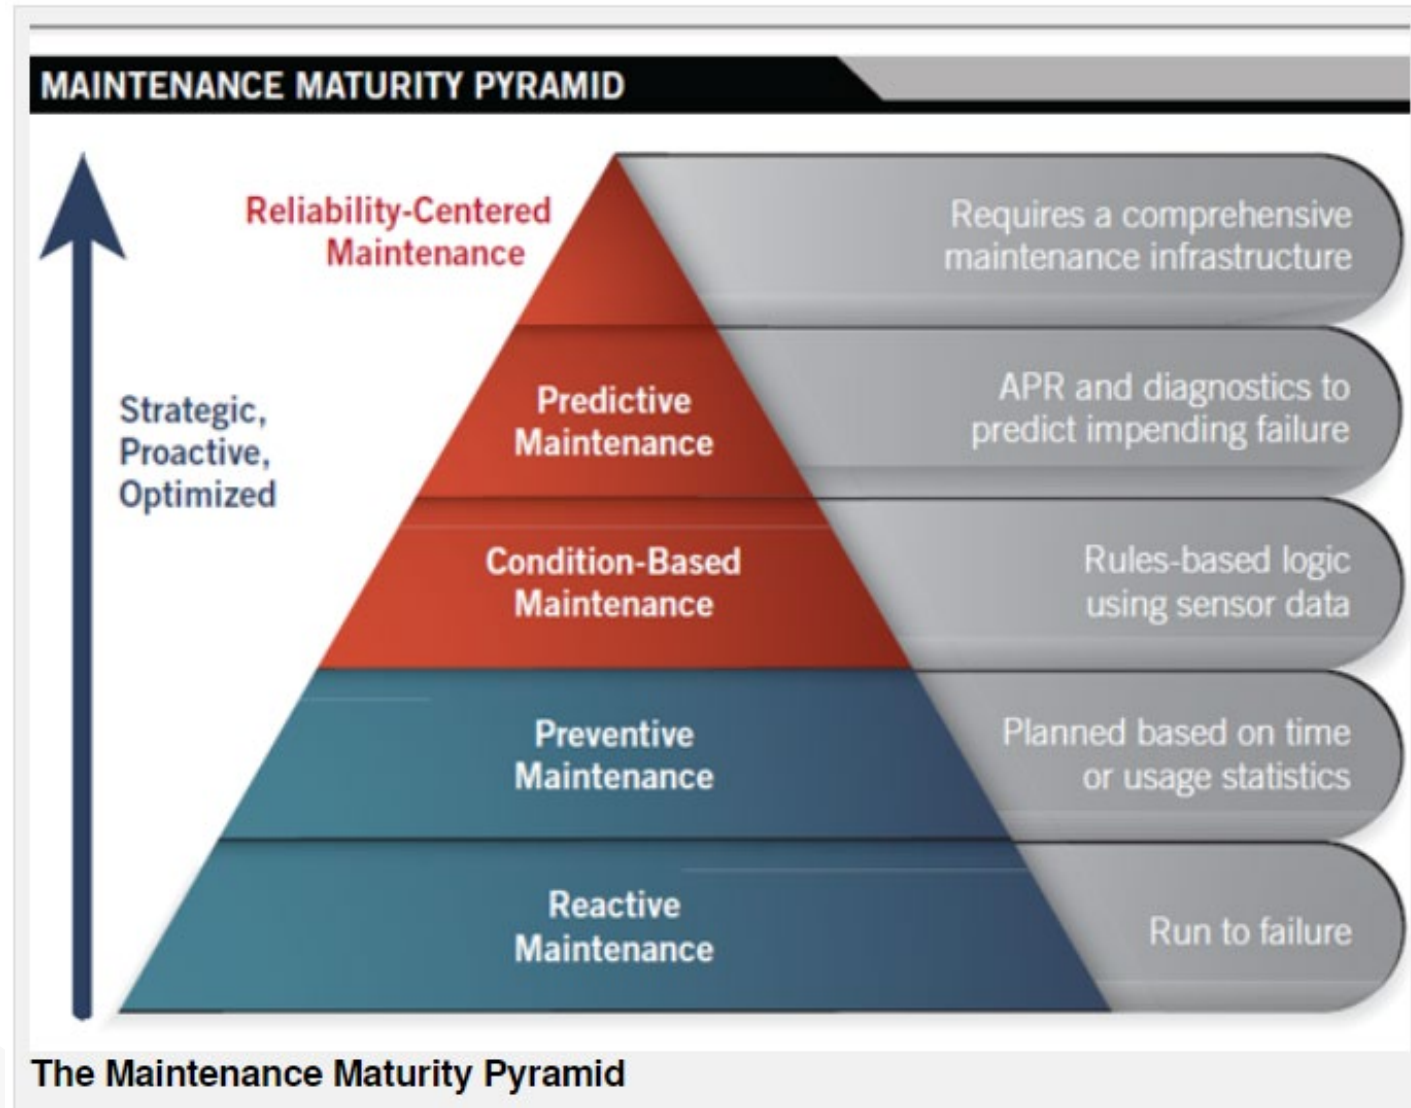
MAINTENANCE MATURITY PYRAMID

Strategic, Proactive, Optimized

Reliability-Centered Maintenance

Requires a comprehensive maintenance infrastructure

Predictive Maintenance

APR and diagnostics to predict impending failure

Condition-Based Maintenance

Rules-based logic using sensor data

Preventive Maintenance

Planned based on time or usage statistics

Reactive Maintenance

Run to failure

The Maintenance Maturity Pyramid